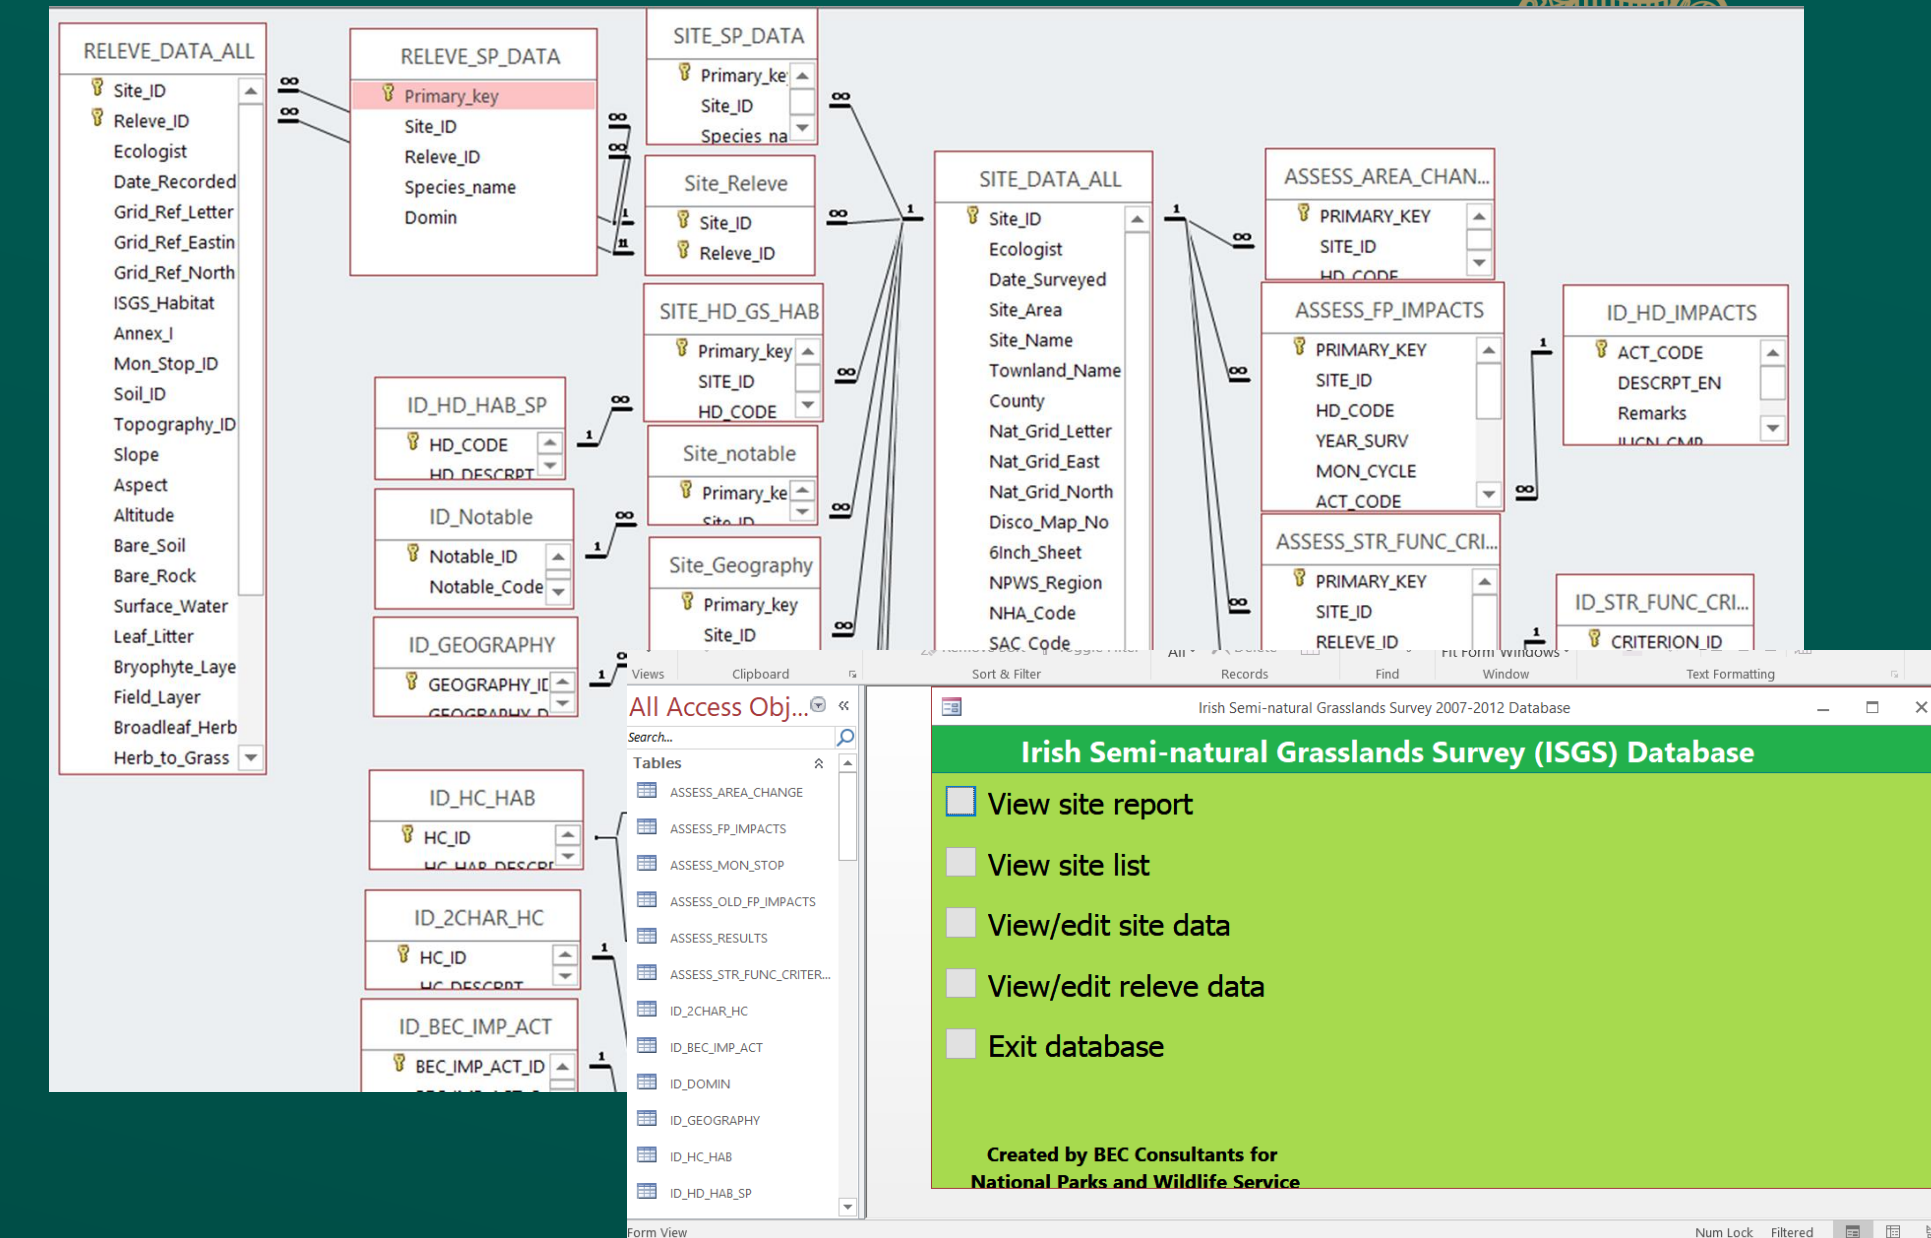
RELEVE_DATA_ALL
Site_ID
Releve_ID
Ecologist
Date_Recorded
Grid_Ref_Letter
Grid_Ref_Eastin
Grid_Ref_North
ISGS_Habitat
Annex_I
Mon_Stop_ID
Soil_ID
Topography_ID
Slope
Aspect
Altitude
Bare_Soil
Bare_Rock
Surface_Water
Leaf_Litter
Bryophyte_Laye
Field_Layer
Broadleaf_Herb
Herb_to_Grass

RELEVE_SP_DATA
Primary_key
Site_ID
Releve_ID
Species_name
Domin

SITE_SP_DATA
Primary_ke
Site_ID
Species_na

Site_Releve
Site_ID
Releve_ID

SITE_HD_GS_HAB
Primary_key
SITE_ID
HD_CODE

Site_notable
Primary_ke
Site_ID

Site_Geography
Primary_key
Site_ID

ID_HD_HAB_SP
HD_CODE
HD_DESCRPT

ID_Notable
Notable_ID
Notable_Code

ID_GEOGRAPHY
GEOGRAPHY_ID
GEOGRAPHY_D

ID_HC_HAB
HC_ID
HC_HAB_DESCR

ID_2CHAR_HC
HC_ID
HC_DESCRPT

ID_BEC_IMP_ACT
BEC_IMP_ACT_ID

SITE_DATA_ALL
Site_ID
Ecologist
Date_Surveyed
Site_Area
Site_Name
Townland_Name
County
Nat_Grid_Letter
Nat_Grid_East
Nat_Grid_North
Disco_Map_No
6Inch_Sheet
NPWS_Region
NHA_Code
SAC_Code

ASSESS_AREA_CHAN...
PRIMARY_KEY
SITE_ID
HD_CODE

ASSESS_FP_IMPACTS
PRIMARY_KEY
SITE_ID
HD_CODE
YEAR_SURV
MON_CYCLE
ACT_CODE

ASSESS_STR_FUNC_CRI...
PRIMARY_KEY
SITE_ID
RELEVE_ID

ID_HD_IMPACTS
ACT_CODE
DESCRPT_EN
Remarks
IUCN_CMP

ID_STR_FUNC_CRI...
CRITERION_ID

Views Clipboard Sort & Filter Records Find Window Text Formatting

All Access Obj...
Search...
Tables
ASSESS_AREA_CHANGE
ASSESS_FP_IMPACTS
ASSESS_MON_STOP
ASSESS_OLD_FP_IMPACTS
ASSESS_RESULTS
ASSESS_STR_FUNC_CRITER...
ID_2CHAR_HC
ID_BEC_IMP_ACT
ID_DOMIN
ID_GEOGRAPHY
ID_HC_HAB
ID_HD_HAB_SP

Irish Semi-natural Grasslands Survey 2007-2012 Database

Irish Semi-natural Grasslands Survey (ISGS) Database
View site report
View site list
View/edit site data
View/edit releve data
Exit database

Created by BEC Consultants for
National Parks and Wildlife Service

Form View
Num Lock Filtered